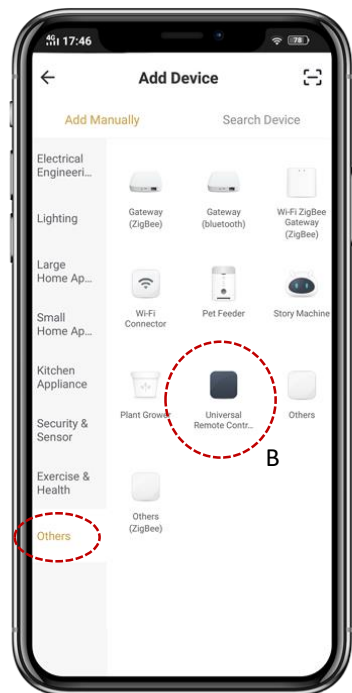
4G 17:46 78

Add Device

Add Manually

Search Device

Electrical Engineeri...

Lighting

Large Home Ap...

Small Home Ap...

Kitchen Appliance

Security & Sensor

Exercise & Health

Others

Gateway (ZigBee)

Gateway (bluetooth)

Wi-Fi ZigBee Gateway (ZigBee)

Wi-Fi Connector

Pet Feeder

Story Machine

Plant Grower

Universal Remote Contr...

Others

B

Others (ZigBee)